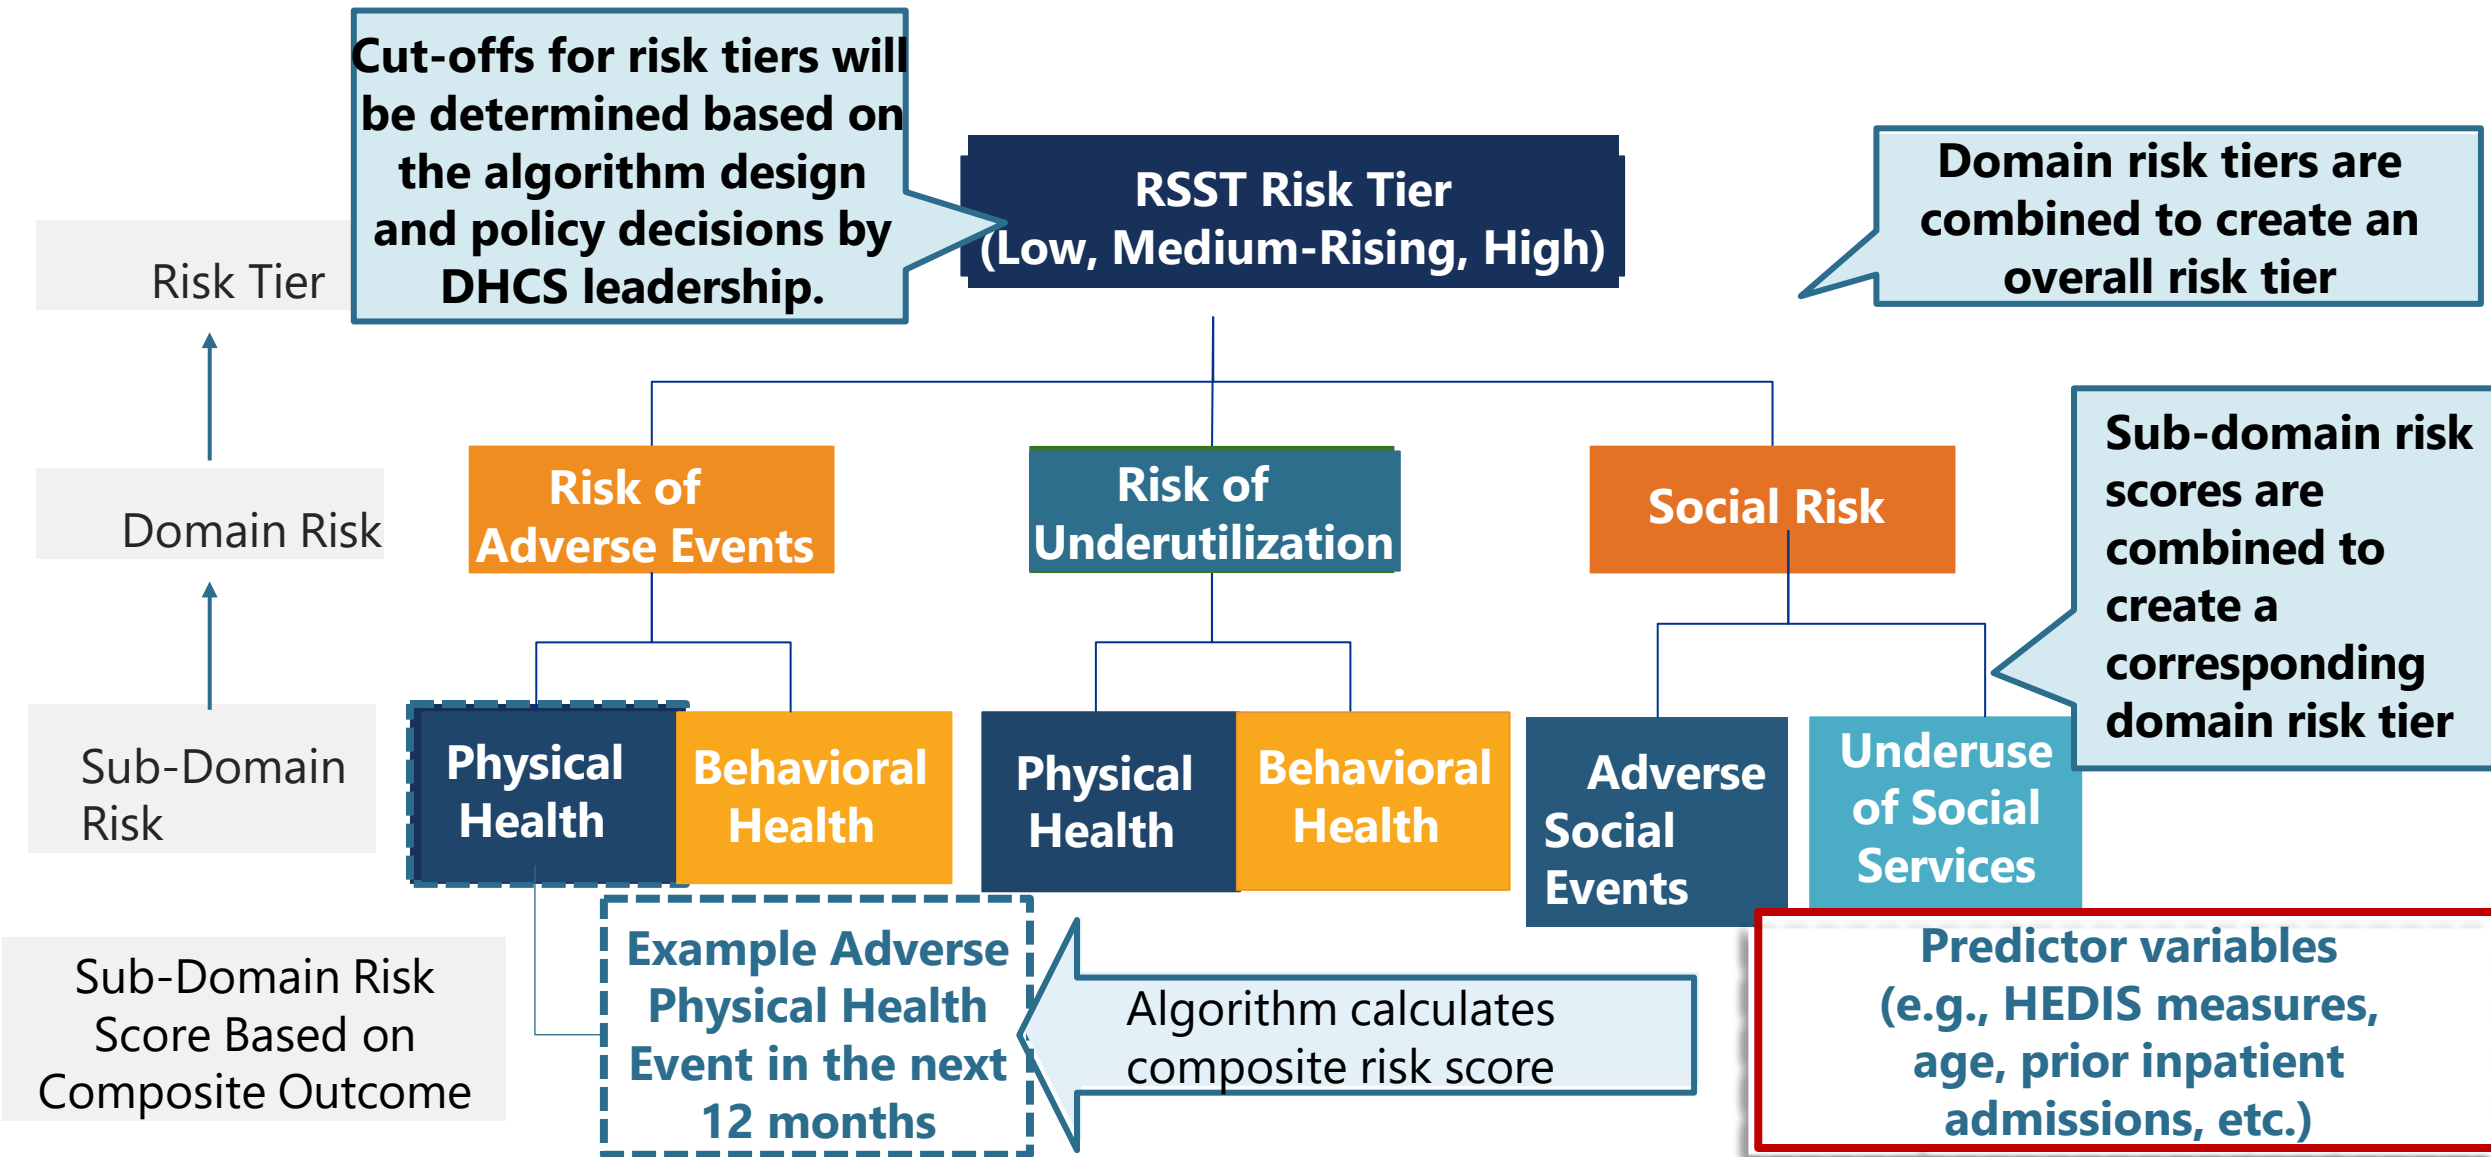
Risk Tier

Cut-offs for risk tiers will be determined based on the algorithm design and policy decisions by DHCS leadership.

RSST Risk Tier (Low, Medium-Rising, High)

Domain risk tiers are combined to create an overall risk tier

Domain Risk

Risk of Adverse Events

Risk of Underutilization

Social Risk

Sub-domain risk scores are combined to create a corresponding domain risk tier

Sub-Domain Risk

Physical Health

Behavioral Health

Physical Health

Behavioral Health

Adverse Social Events

Underuse of Social Services

Sub-Domain Risk Score Based on Composite Outcome

Example Adverse Physical Health Event in the next 12 months

Algorithm calculates composite risk score

Predictor variables (e.g., HEDIS measures, age, prior inpatient admissions, etc.)